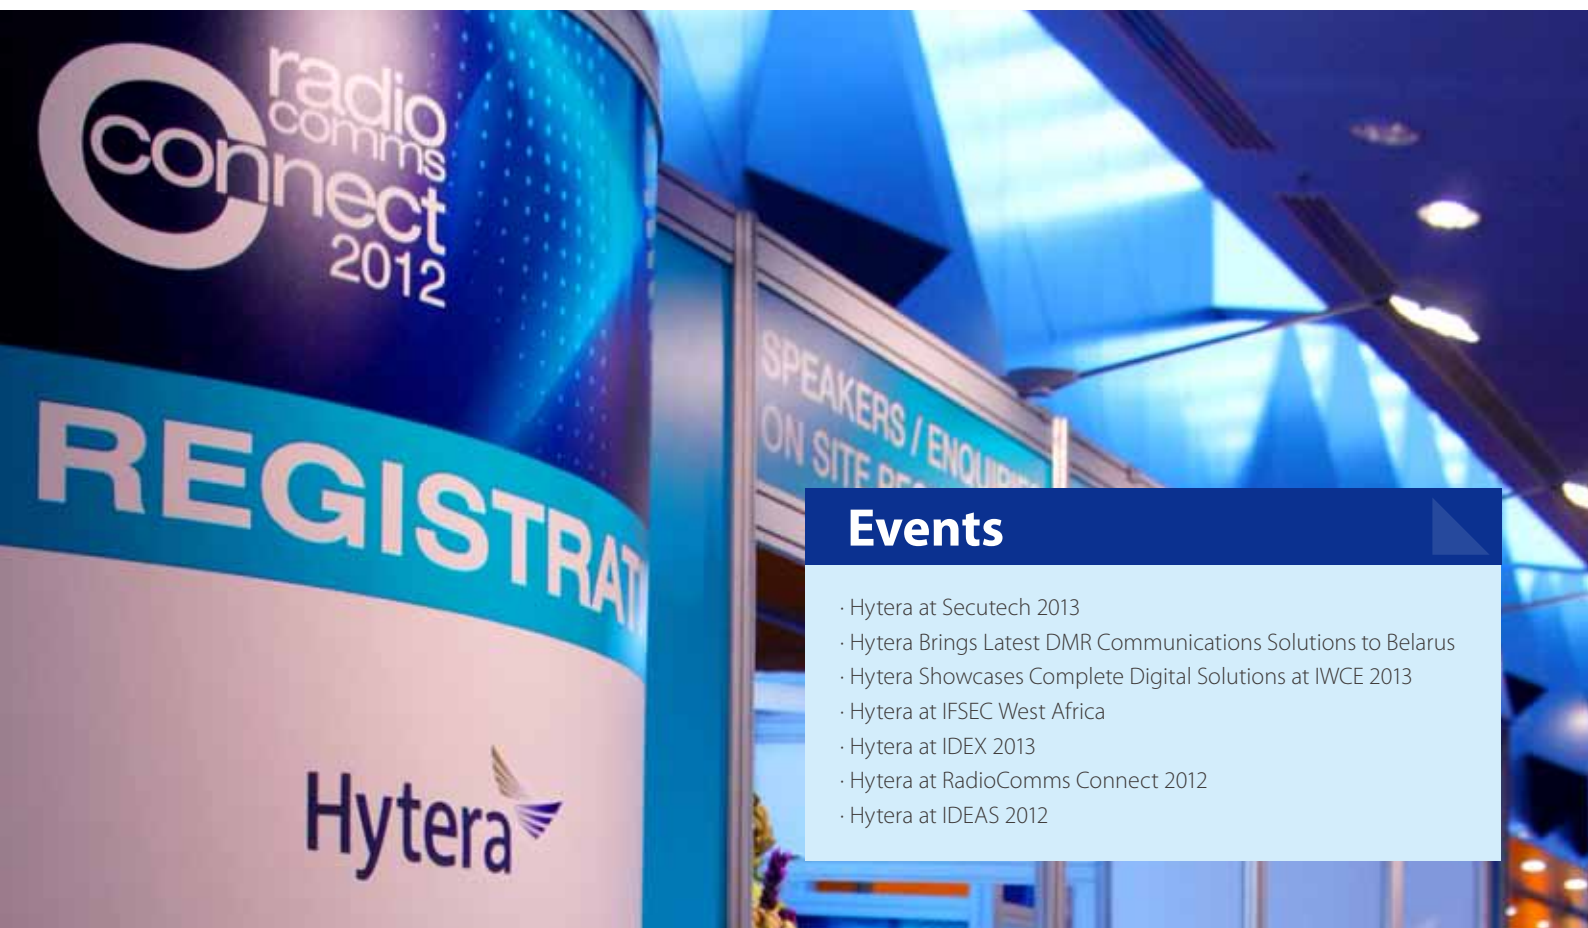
radio comms connect 2012

REGISTRAT

Hytera

SPEAKERS / ENQUIR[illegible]
ON SITE RE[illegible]

Events

· Hytera at Secutech 2013
· Hytera Brings Latest DMR Communications Solutions to Belarus
· Hytera Showcases Complete Digital Solutions at IWCE 2013
· Hytera at IFSEC West Africa
· Hytera at IDEX 2013
· Hytera at RadioComms Connect 2012
· Hytera at IDEAS 2012